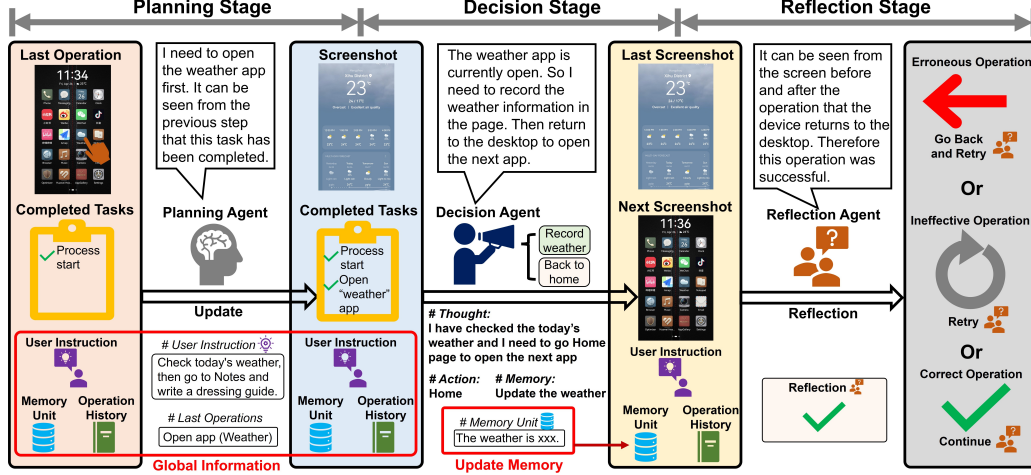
Planning Stage

Decision Stage

Reflection Stage

Last Operation

11:34

Completed Tasks

Process start

I need to open the weather app first. It can be seen from the previous step that this task has been completed.

Planning Agent

Update

Screenshot

23°

Completed Tasks

Process start

Open "weather" app

The weather app is currently open. So I need to record the weather information in the page. Then return to the desktop to open the next app.

Decision Agent

Record weather

Back to home

Last Screenshot

23°

Next Screenshot

11:36

It can be seen from the screen before and after the operation that the device returns to the desktop. Therefore this operation was successful.

Reflection Agent

Reflection

Erroneous Operation

Go Back and Retry

Or

Ineffective Operation

Retry

Or

Correct Operation

Continue

User Instruction

Memory Unit

Operation History

# User Instruction

Check today's weather, then go to Notes and write a dressing guide.

# Last Operations

Open app (Weather)

Global Information

User Instruction

Memory Unit

Operation History

# Thought:
I have checked the today's weather and I need to go Home page to open the next app

# Action:
Home

# Memory:
Update the weather

# Memory Unit

The weather is xxx.

Update Memory

User Instruction

Memory Unit

Operation History

Reflection